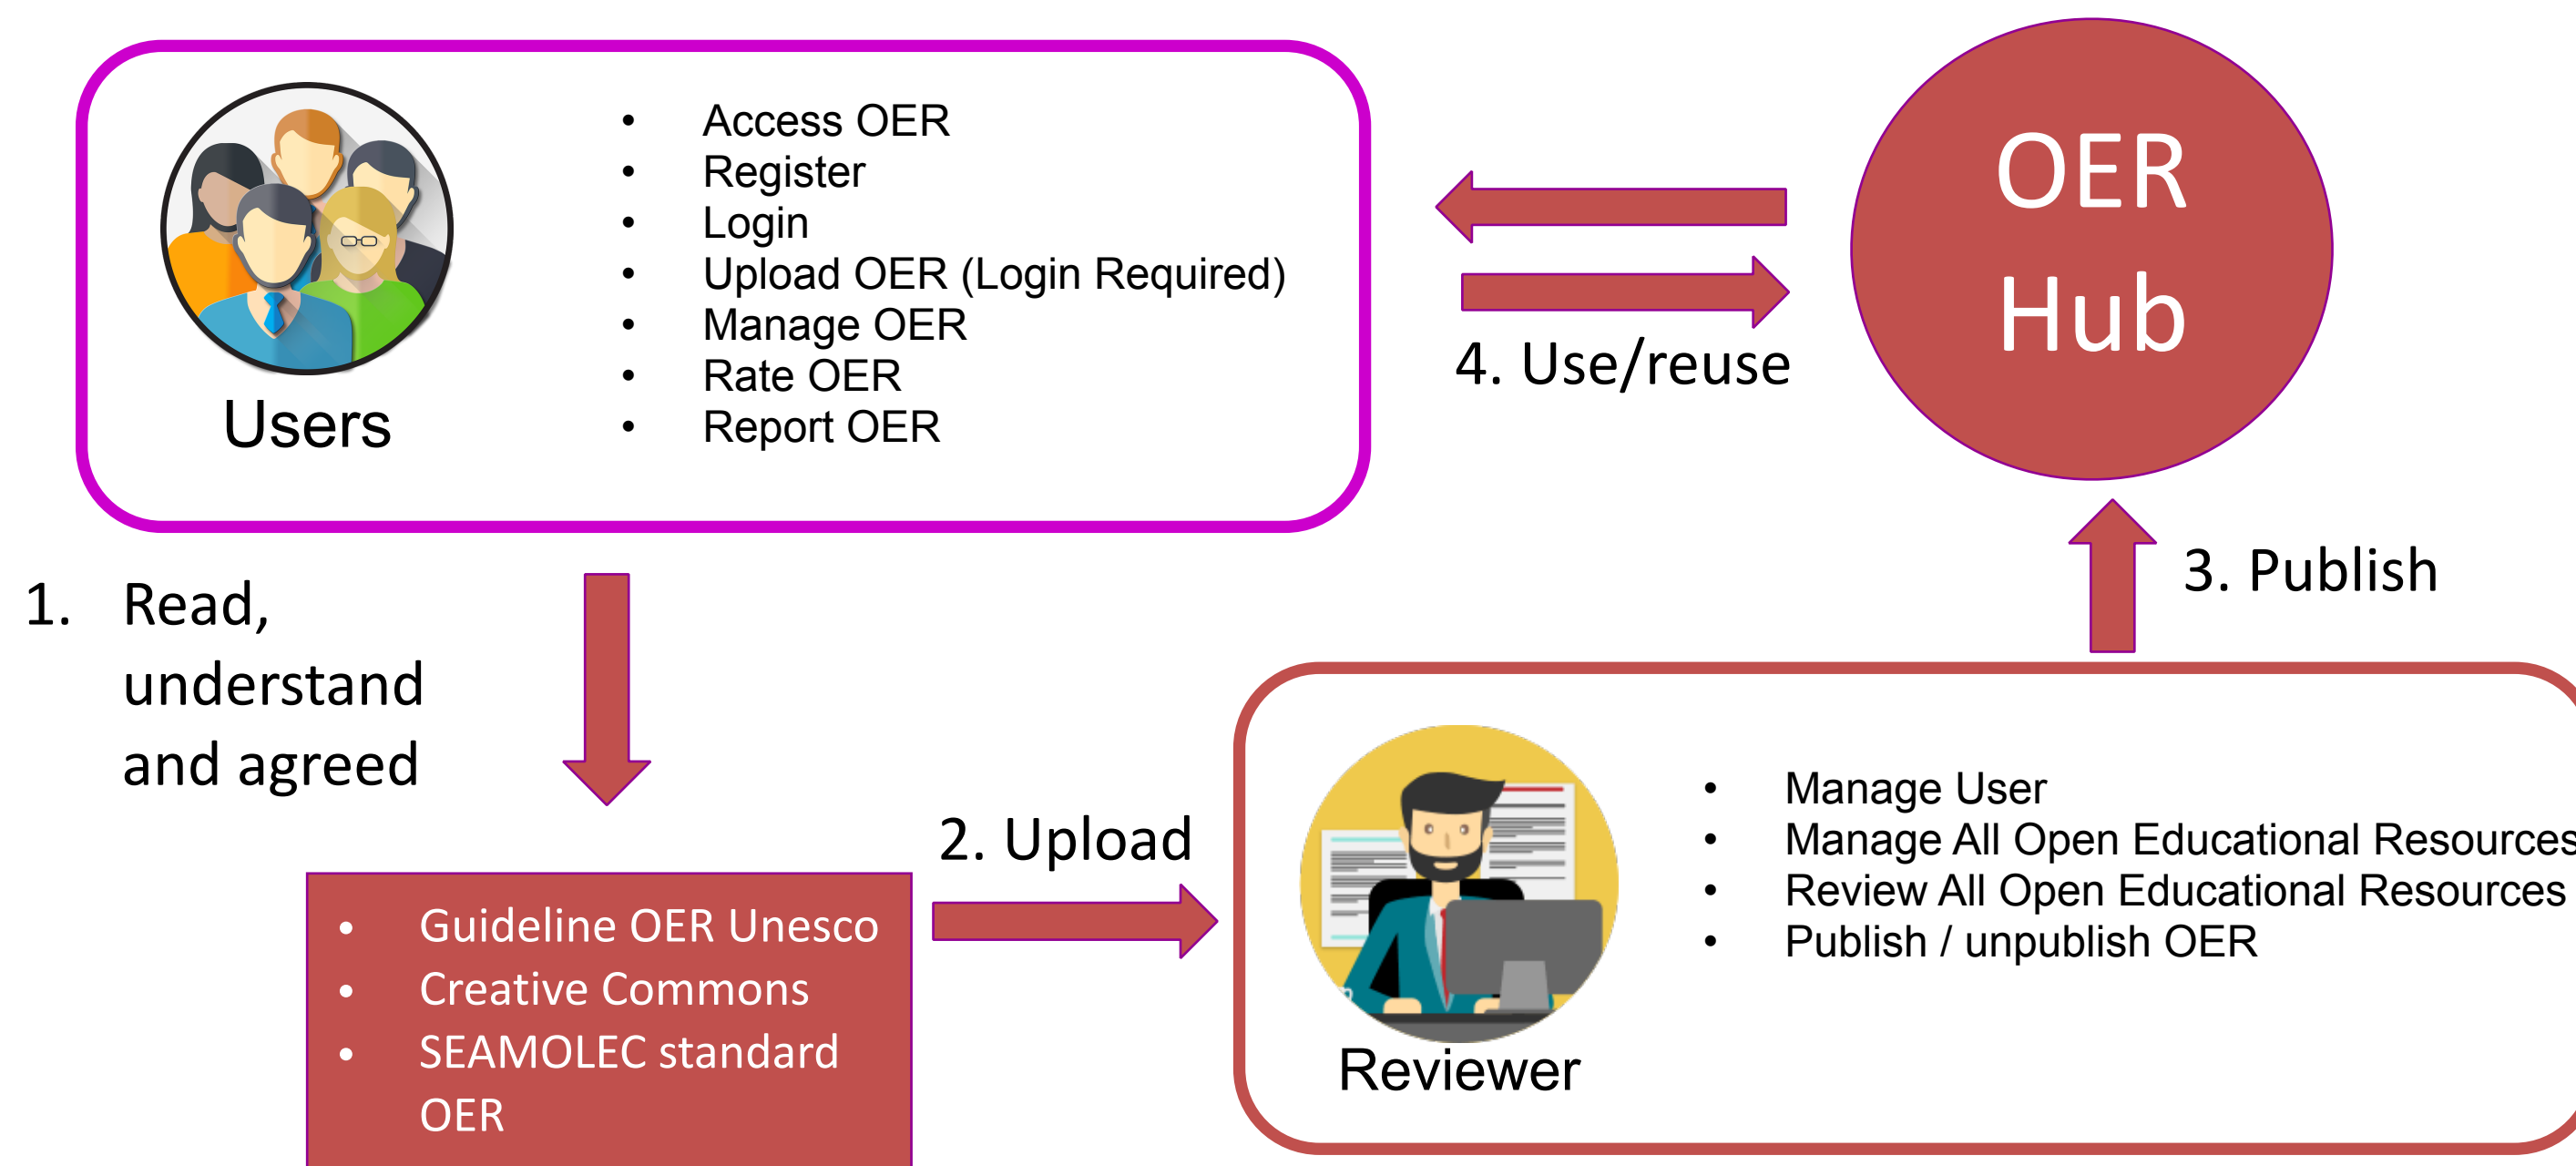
Users

- Access OER
- Register
- Login
- Upload OER (Login Required)
- Manage OER
- Rate OER
- Report OER

4. Use/reuse

OER Hub

1. Read, understand and agreed

3. Publish

2. Upload

- Guideline OER Unesco
- Creative Commons
- SEAMOLEC standard OER

Reviewer

- Manage User
- Manage All Open Educational Resources
- Review All Open Educational Resources
- Publish / unpublish OER